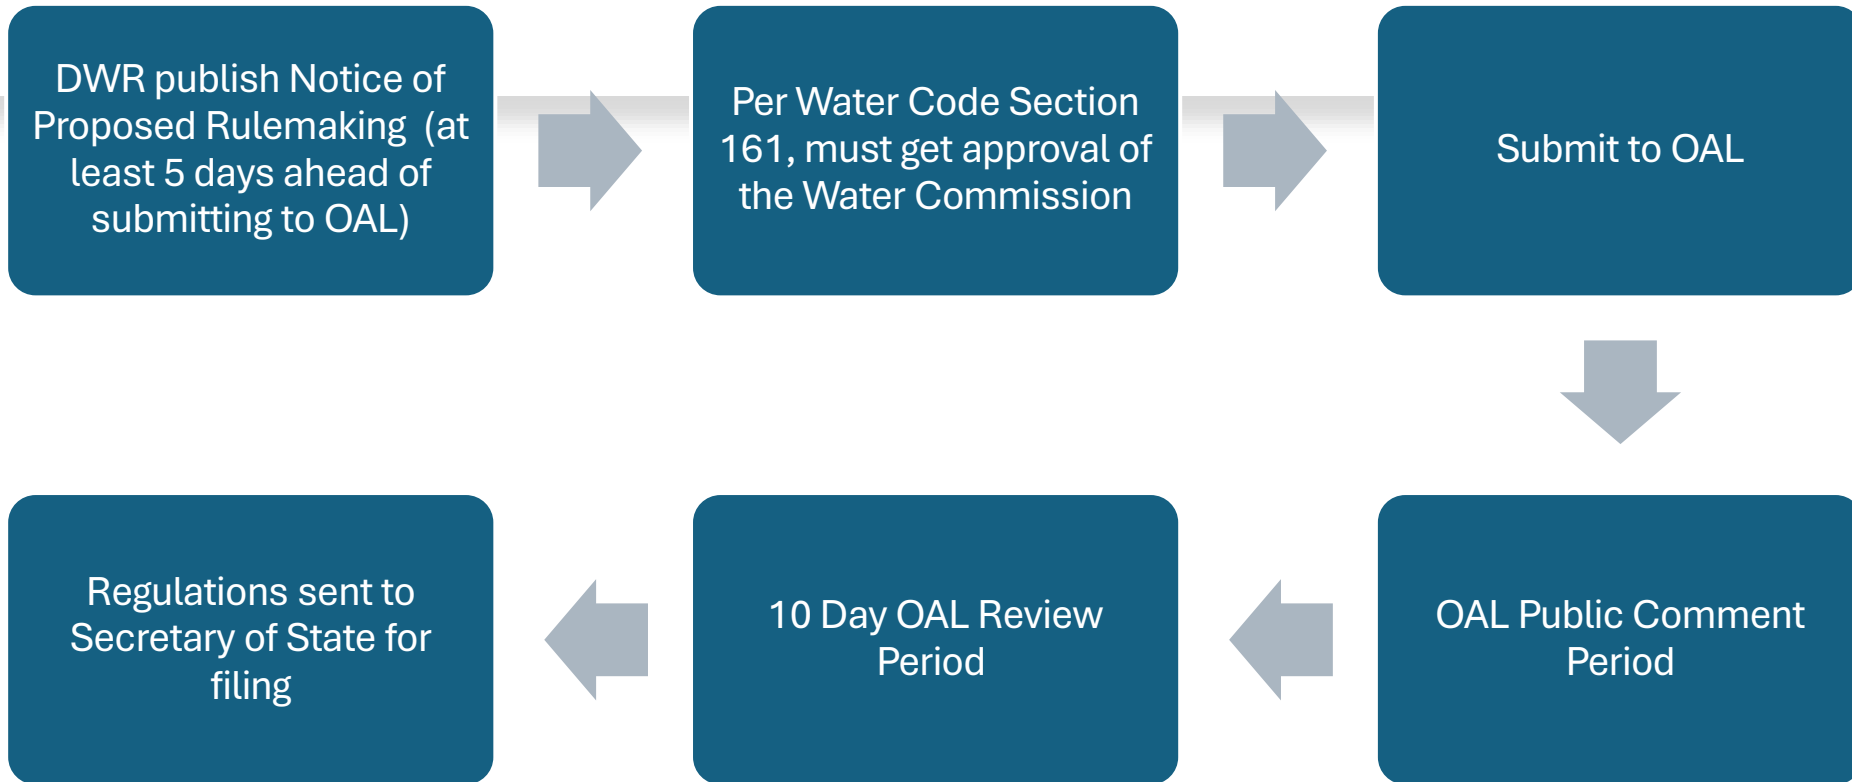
DWR publish Notice of Proposed Rulemaking (at least 5 days ahead of submitting to OAL)

Per Water Code Section 161, must get approval of the Water Commission

Submit to OAL

OAL Public Comment Period

10 Day OAL Review Period

Regulations sent to Secretary of State for filing